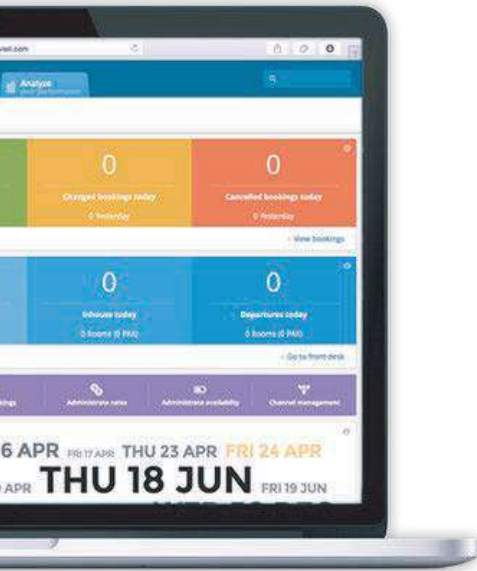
vell.com

Analyze
your performance

0
Changed bookings today
0 Yesterday

0
Cancelled bookings today
0 Yesterday

› View bookings

0
Inhouse today
0 Rooms (0 PAX)

0
Departures today
0 Rooms (0 PAX)

› Go to front desk

kings

Administrate rates

Administrate availability

Channel management

6 APR FRI 17 APR THU 23 APR FRI 24 APR

APR THU 18 JUN FRI 19 JUN